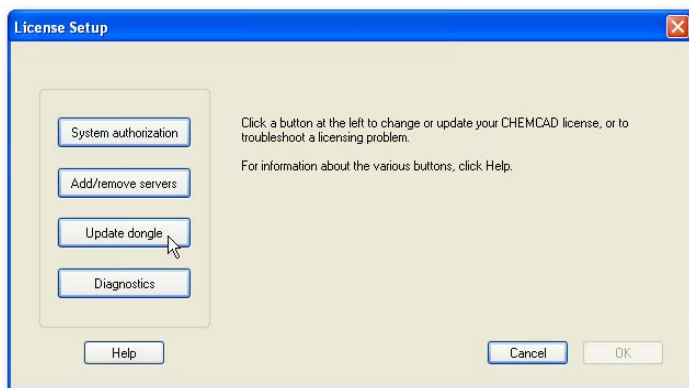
License Setup

System authorization

Add/remove servers

Update dongle

Diagnostics

Click a button at the left to change or update your CHEMCAD license, or to troubleshoot a licensing problem.

For information about the various buttons, click Help.

Help

Cancel

OK